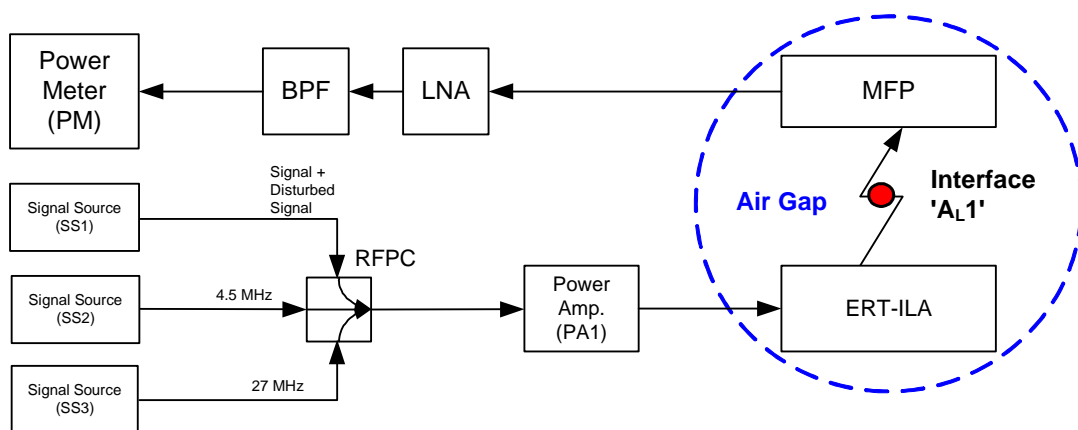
Power Meter (PM)

BPF

LNA

MFP

Signal + Disturbed Signal

Signal Source (SS1)

Air Gap

Interface 'A$_L$1'

RFPC

Signal Source (SS2)

4.5 MHz

Power Amp. (PA1)

ERT-ILA

Signal Source (SS3)

27 MHz